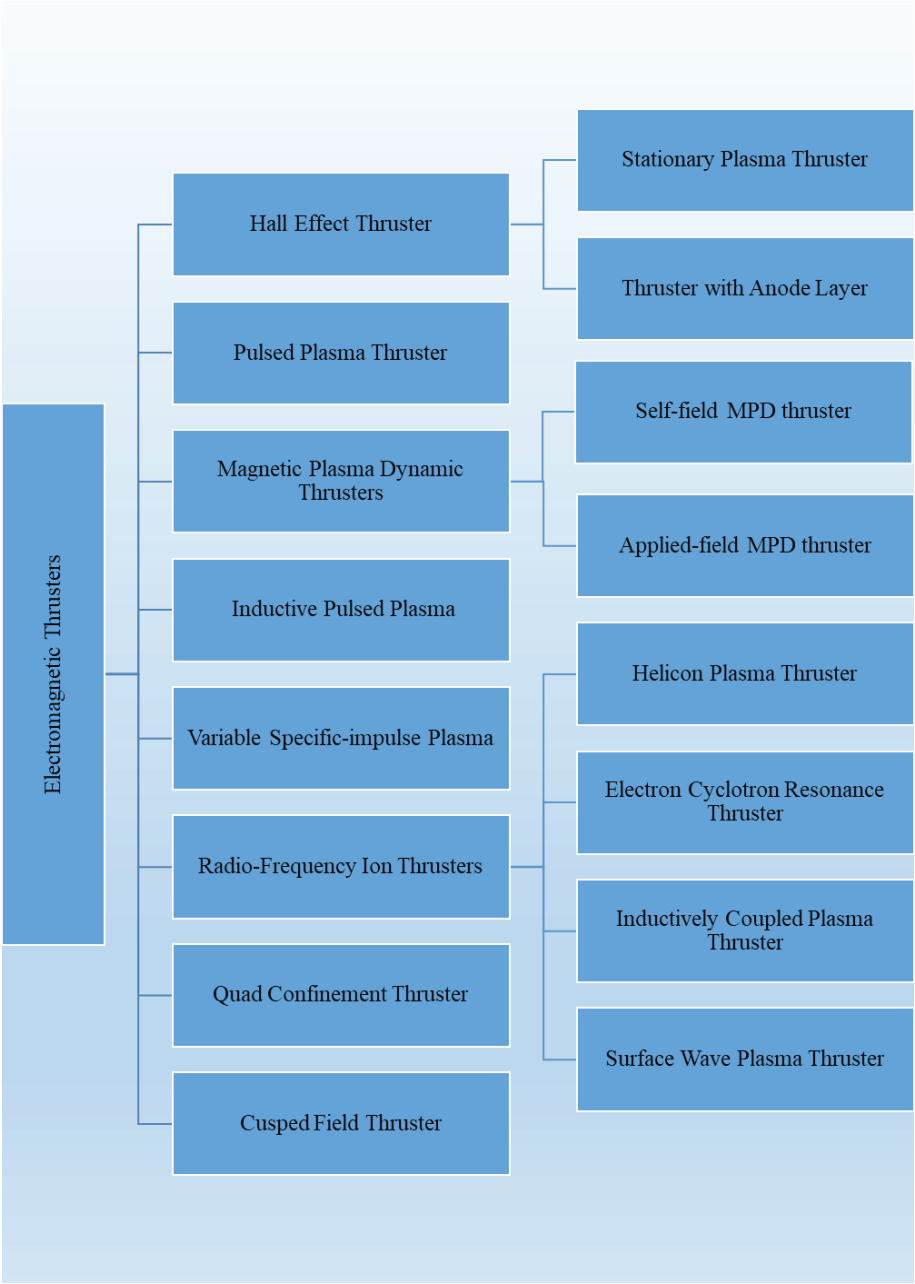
Electromagnetic Thrusters

Hall Effect Thruster

Stationary Plasma Thruster

Thruster with Anode Layer

Pulsed Plasma Thruster

Magnetic Plasma Dynamic Thrusters

Self-field MPD thruster

Applied-field MPD thruster

Inductive Pulsed Plasma

Variable Specific-impulse Plasma

Radio-Frequency Ion Thrusters

Helicon Plasma Thruster

Electron Cyclotron Resonance Thruster

Inductively Coupled Plasma Thruster

Surface Wave Plasma Thruster

Quad Confinement Thruster

Cusped Field Thruster